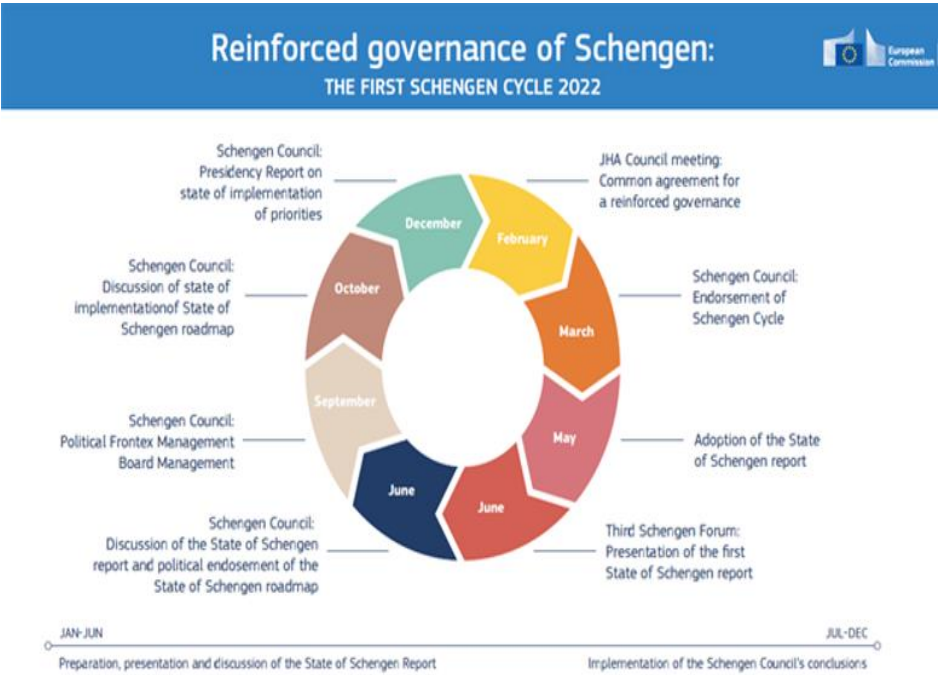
Reinforced governance of Schengen:
THE FIRST SCHENGEN CYCLE 2022

European Commission

Schengen Council: Presidency Report on state of implementation of priorities

December

February

JHA Council meeting: Common agreement for a reinforced governance

Schengen Council: Discussion of state of implementationof State of Schengen roadmap

October

March

Schengen Council: Endorsement of Schengen Cycle

September

May

Schengen Council: Political Frontex Management Board Management

Adoption of the State of Schengen report

June

June

Schengen Council: Discussion of the State of Schengen report and political endosement of the State of Schengen roadmap

Third Schengen Forum: Presentation of the first State of Schengen report

JAN-JUN

JUL-DEC

Preparation, presentation and discussion of the State of Schengen Report

Implementation of the Schengen Council's conclusions